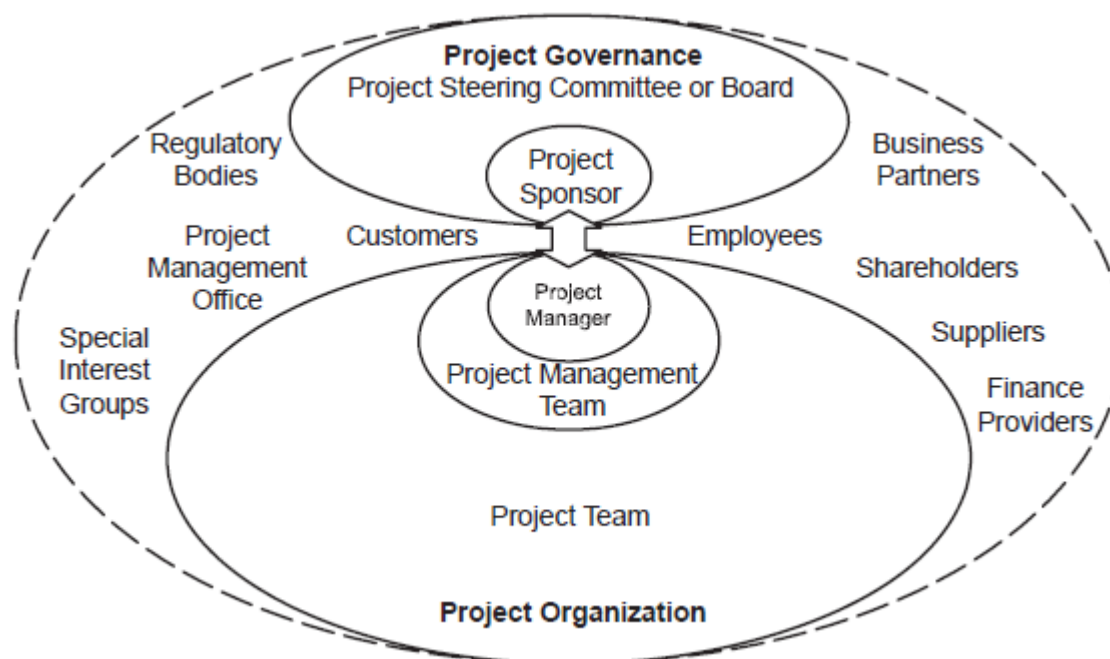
Project Governance
Project Steering Committee or Board

Regulatory Bodies

Business Partners

Project Sponsor

Project Management Office

Customers

Employees

Shareholders

Project Manager

Special Interest Groups

Suppliers

Project Management Team

Finance Providers

Project Team

Project Organization